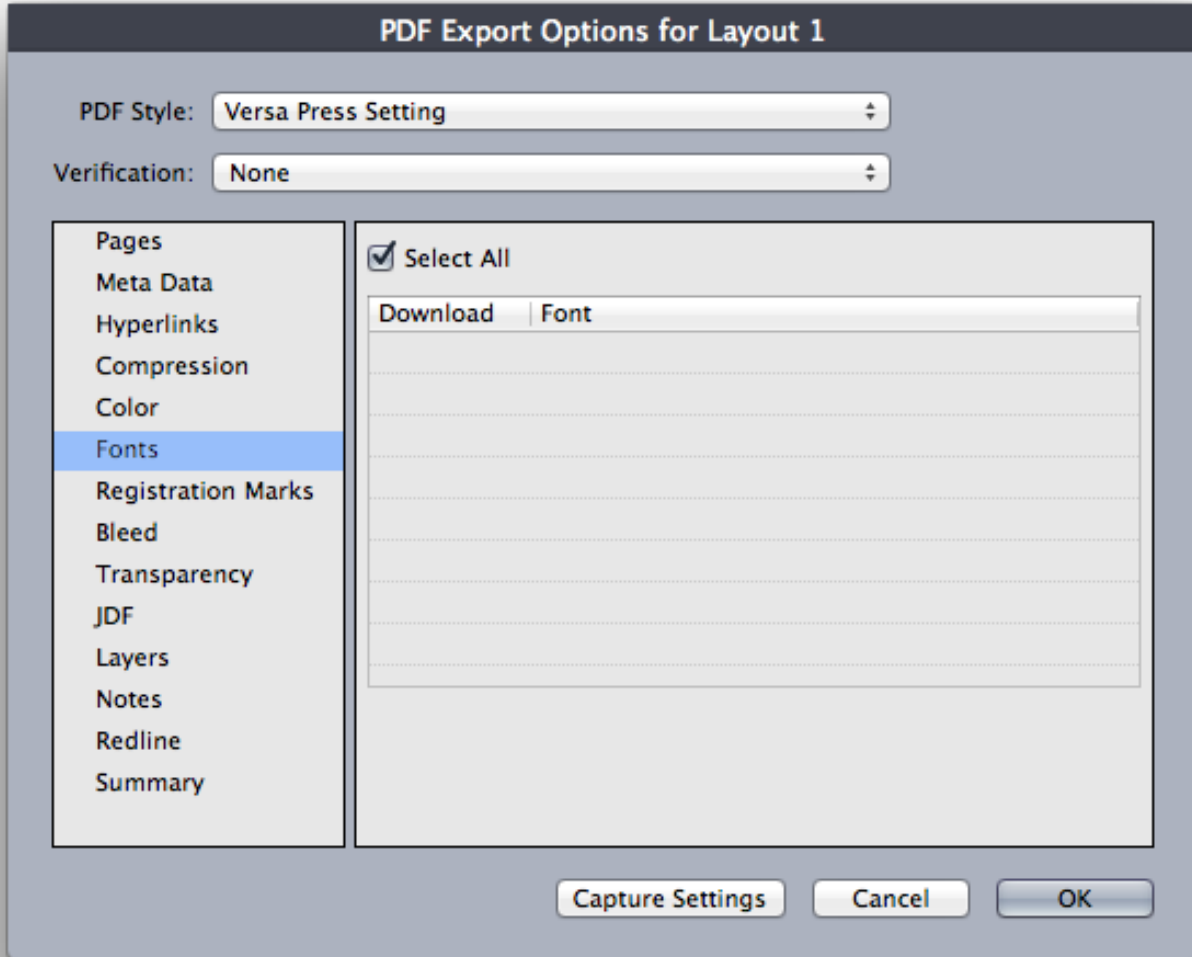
PDF Export Options for Layout 1

PDF Style: Versa Press Setting

Verification: None

Pages
Meta Data
Hyperlinks
Compression
Color
Fonts
Registration Marks
Bleed
Transparency
JDF
Layers
Notes
Redline
Summary

Select All

| Download | Font |
|---|---|

Capture Settings
Cancel
OK